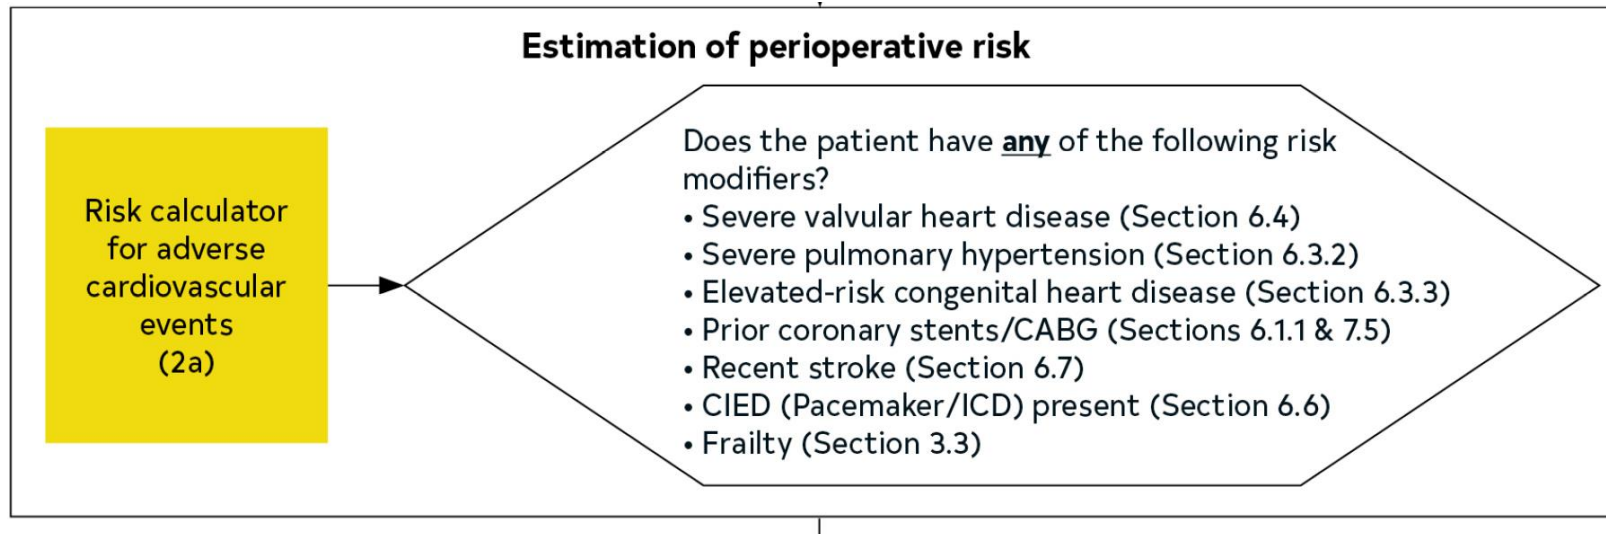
Estimation of perioperative risk

Risk calculator for adverse cardiovascular events (2a)

Does the patient have any of the following risk modifiers?
• Severe valvular heart disease (Section 6.4)
• Severe pulmonary hypertension (Section 6.3.2)
• Elevated-risk congenital heart disease (Section 6.3.3)
• Prior coronary stents/CABG (Sections 6.1.1 & 7.5)
• Recent stroke (Section 6.7)
• CIED (Pacemaker/ICD) present (Section 6.6)
• Frailty (Section 3.3)